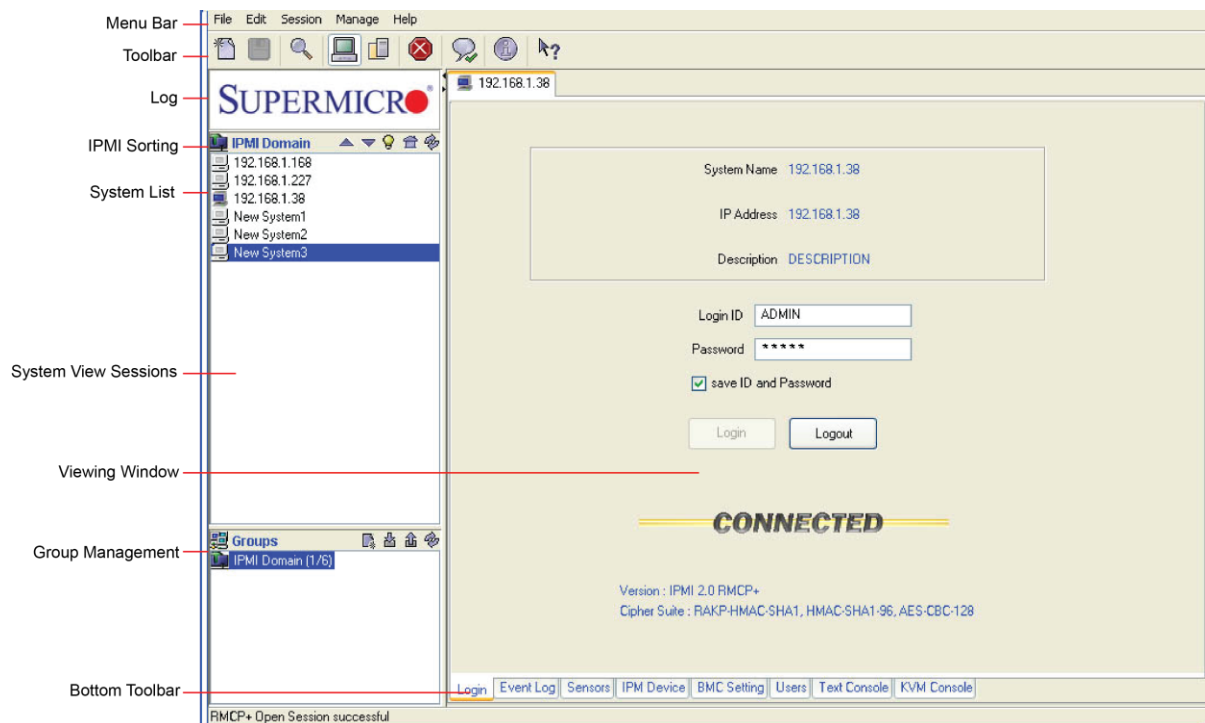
Menu Bar
Toolbar
Log
IPMI Sorting
System List
System View Sessions
Viewing Window
Group Management
Bottom Toolbar

File Edit Session Manage Help

SUPERMICRO

IPMI Domain
192.168.1.168
192.168.1.227
192.168.1.38
New System1
New System2
New System3

Groups
IPMI Domain (1/6)

192.168.1.38

System Name 192.168.1.38
IP Address 192.168.1.38
Description DESCRIPTION

Login ID ADMIN
Password *****
save ID and Password

Login
Logout

CONNECTED

Version : IPMI 2.0 RMCP+
Cipher Suite : RAKP-HMAC-SHA1, HMAC-SHA1-96, AES-CBC-128

Login | Event Log | Sensors | IPM Device | BMC Setting | Users | Text Console | KVM Console

RMCP+ Open Session successful